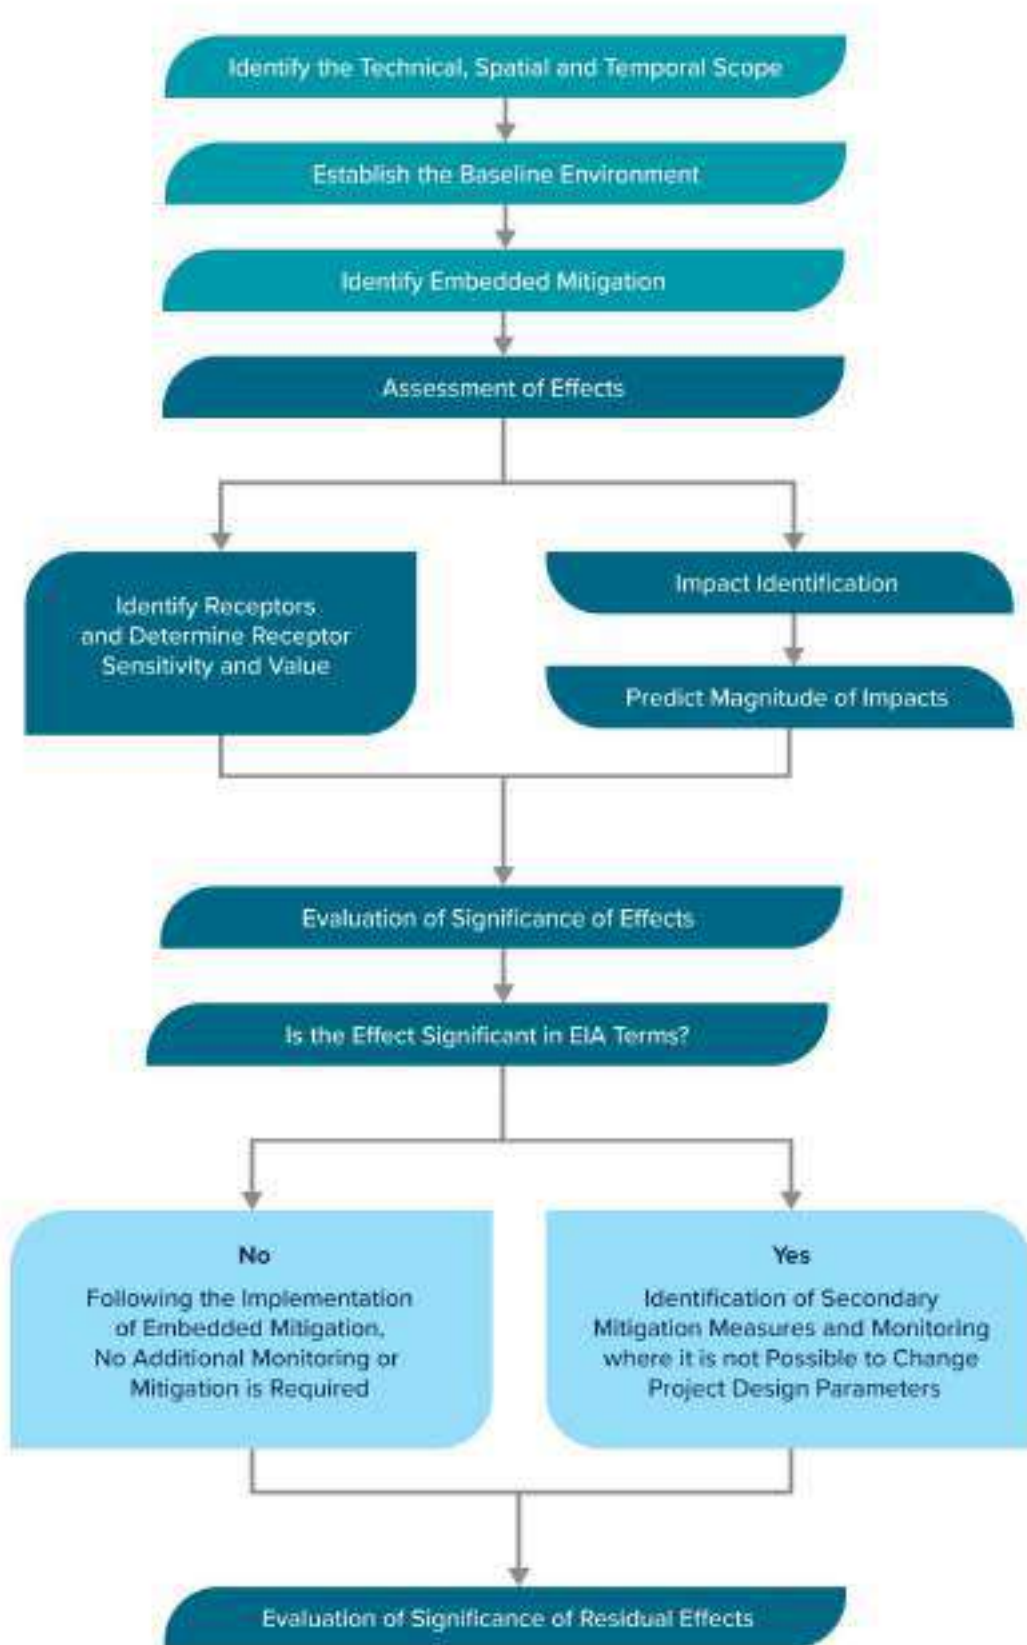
Identify the Technical, Spatial and Temporal Scope

Establish the Baseline Environment

Identify Embedded Mitigation

Assessment of Effects

Identify Receptors and Determine Receptor Sensitivity and Value

Impact Identification

Predict Magnitude of Impacts

Evaluation of Significance of Effects

Is the Effect Significant in EIA Terms?

No

Following the Implementation of Embedded Mitigation, No Additional Monitoring or Mitigation is Required

Yes

Identification of Secondary Mitigation Measures and Monitoring where it is not Possible to Change Project Design Parameters

Evaluation of Significance of Residual Effects